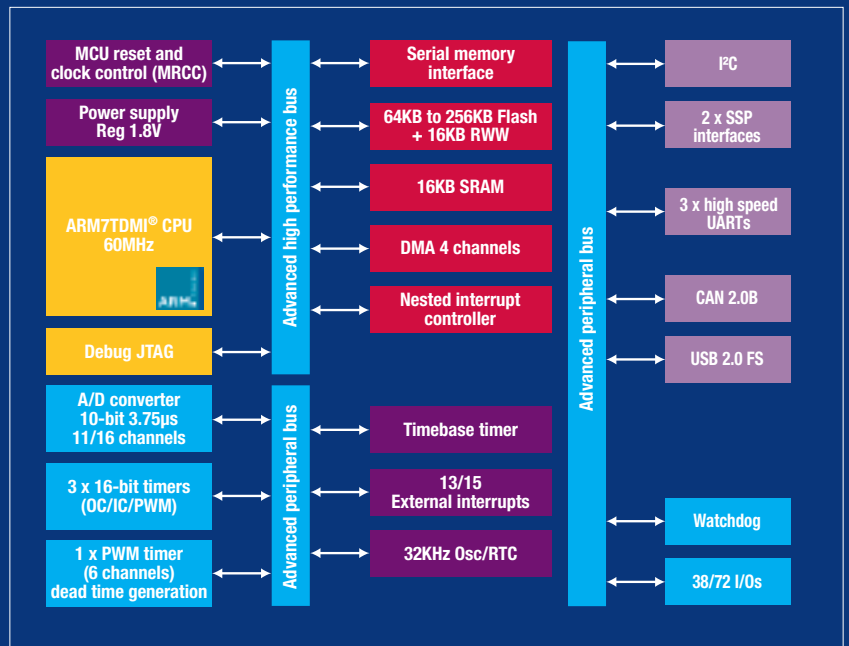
MCU reset and clock control (MRCC)

Power supply Reg 1.8V

ARM7TDMI® CPU 60MHz

ARM

Debug JTAG

Advanced high performance bus

Serial memory interface

64KB to 256KB Flash + 16KB RWW

16KB SRAM

DMA 4 channels

Nested interrupt controller

Advanced peripheral bus

I²C

2 x SSP interfaces

3 x high speed UARTs

CAN 2.0B

USB 2.0 FS

A/D converter 10-bit 3.75μs 11/16 channels

3 x 16-bit timers (OC/IC/PWM)

1 x PWM timer (6 channels) dead time generation

Advanced peripheral bus

Timebase timer

13/15 External interrupts

32KHz Osc/RTC

Watchdog

38/72 I/Os